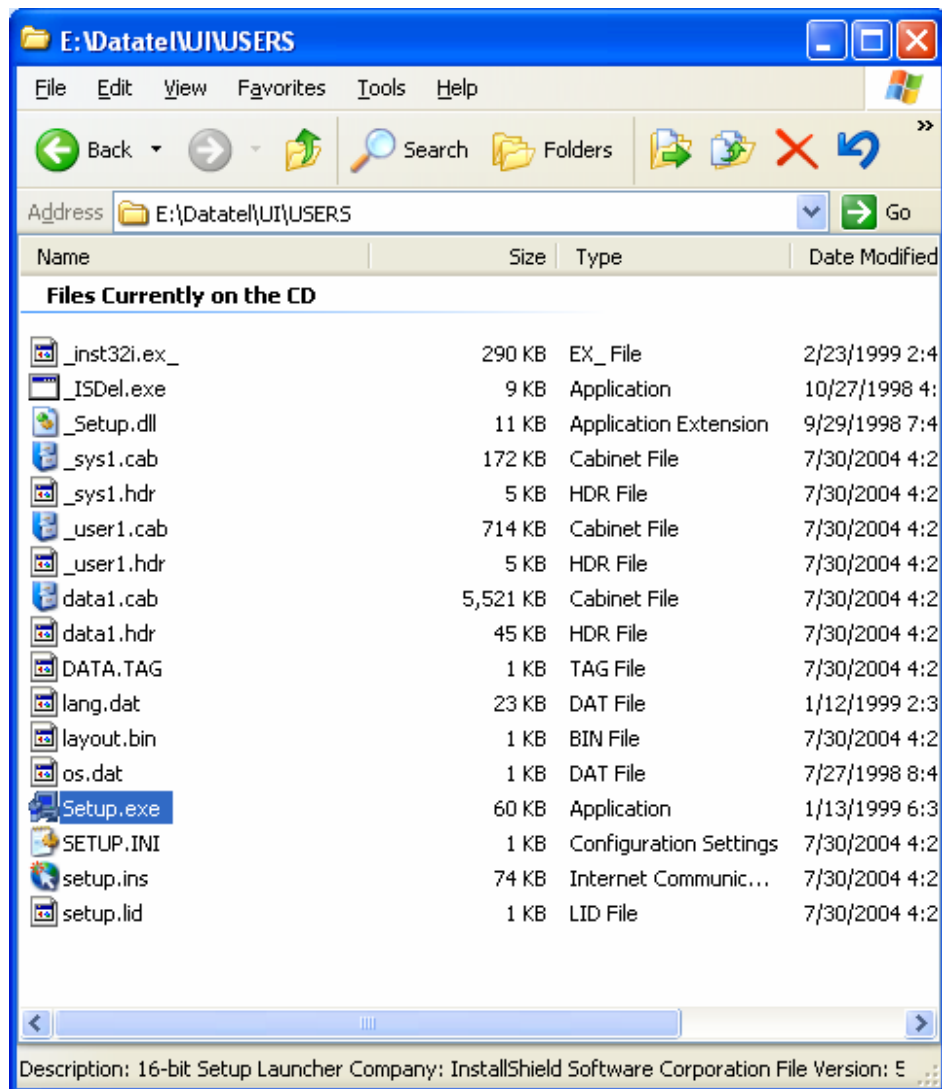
E:\Datatel\UI\USERS

File Edit View Favorites Tools Help

Back Search Folders

Address E:\Datatel\UI\USERS Go

| Name | Size | Type | Date Modified |
|---|---|---|---|
| **Files Currently on the CD** | | | |
| _inst32i.ex_ | 290 KB | EX_ File | 2/23/1999 2:4 |
| _ISDel.exe | 9 KB | Application | 10/27/1998 4: |
| _Setup.dll | 11 KB | Application Extension | 9/29/1998 7:4 |
| _sys1.cab | 172 KB | Cabinet File | 7/30/2004 4:2 |
| _sys1.hdr | 5 KB | HDR File | 7/30/2004 4:2 |
| _user1.cab | 714 KB | Cabinet File | 7/30/2004 4:2 |
| _user1.hdr | 5 KB | HDR File | 7/30/2004 4:2 |
| data1.cab | 5,521 KB | Cabinet File | 7/30/2004 4:2 |
| data1.hdr | 45 KB | HDR File | 7/30/2004 4:2 |
| DATA.TAG | 1 KB | TAG File | 7/30/2004 4:2 |
| lang.dat | 23 KB | DAT File | 1/12/1999 2:3 |
| layout.bin | 1 KB | BIN File | 7/30/2004 4:2 |
| os.dat | 1 KB | DAT File | 7/27/1998 8:4 |
| Setup.exe | 60 KB | Application | 1/13/1999 6:3 |
| SETUP.INI | 1 KB | Configuration Settings | 7/30/2004 4:2 |
| setup.ins | 74 KB | Internet Communic... | 7/30/2004 4:2 |
| setup.lid | 1 KB | LID File | 7/30/2004 4:2 |

Description: 16-bit Setup Launcher Company: InstallShield Software Corporation File Version: 5